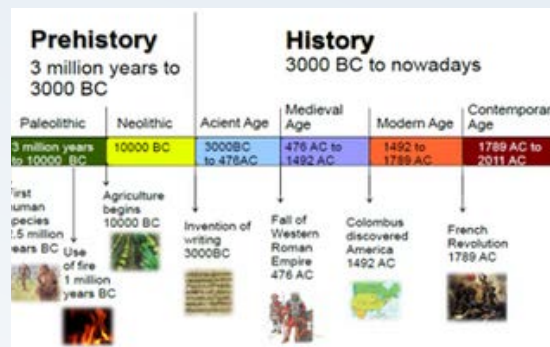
Prehistory
3 million years to 3000 BC

History
3000 BC to nowadays

Paleolithic
Neolithic
Acient Age
Medieval Age
Modern Age
Contemporar Age

3 million years to 10000 BC
10000 BC
3000BC to 476AC
476 AC to 1492 AC
1492 to 1789 AC
1789 AC to 2011 AC

First uman species .5 million ears BC
Use of fire 1 million years BC
Agriculture begins 10000 BC
Invention of writing 3000BC
Fall of Western Roman Empire 476 AC
Colombus discovered America 1492 AC
French Revolution 1789 AC